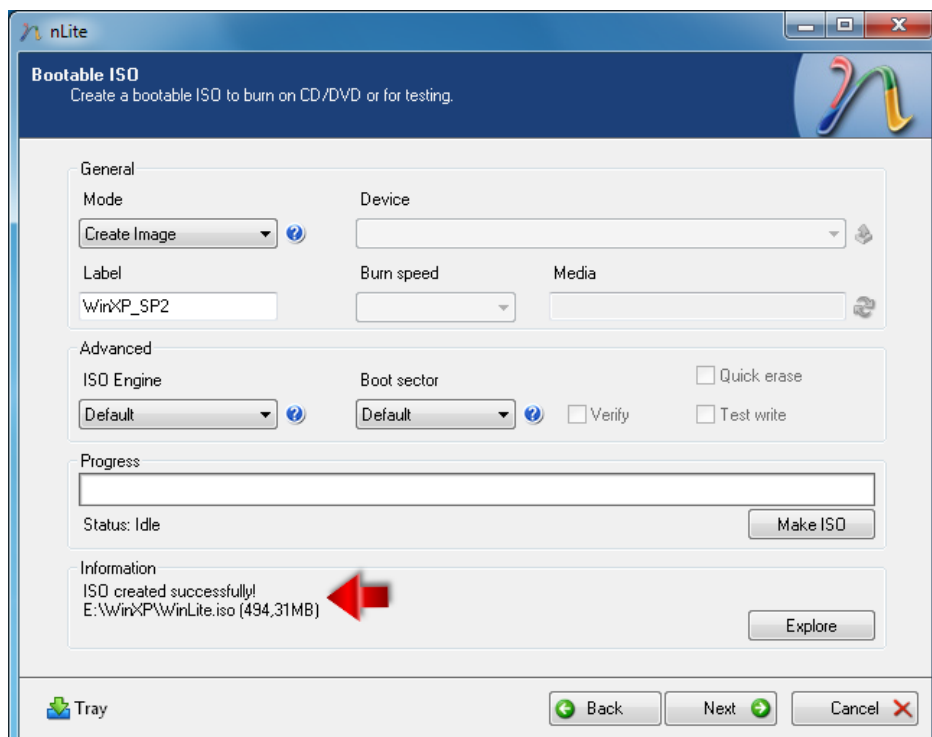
nLite

Bootable ISO
Create a bootable ISO to burn on CD/DVD or for testing.

General
Mode
Create Image
Device
Label
WinXP_SP2
Burn speed
Media

Advanced
ISO Engine
Default
Boot sector
Default
Verify
Quick erase
Test write

Progress
Status: Idle
Make ISO

Information
ISO created successfully!
E:\WinXP\WinLite.iso (494,31MB)
Explore

Tray
Back
Next
Cancel